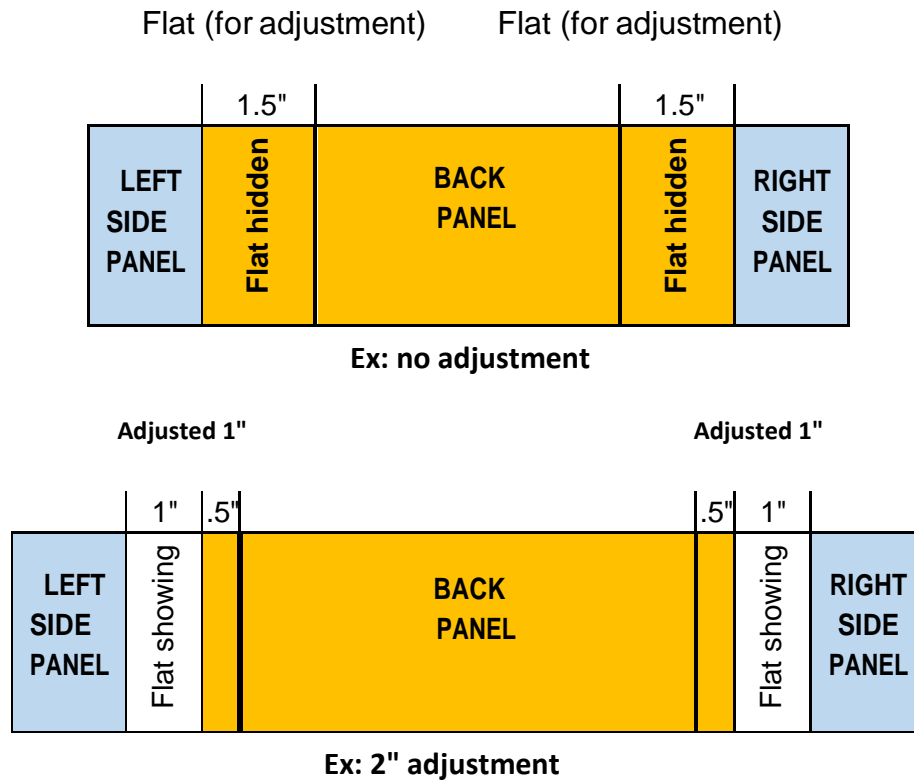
Flat (for adjustment) Flat (for adjustment)

1.5" 1.5"

LEFT SIDE PANEL

Flat hidden

BACK PANEL

Flat hidden

RIGHT SIDE PANEL

Ex: no adjustment

Adjusted 1" Adjusted 1"

1" .5" .5" 1"

LEFT SIDE PANEL

Flat showing

BACK PANEL

Flat showing

RIGHT SIDE PANEL

Ex: 2" adjustment